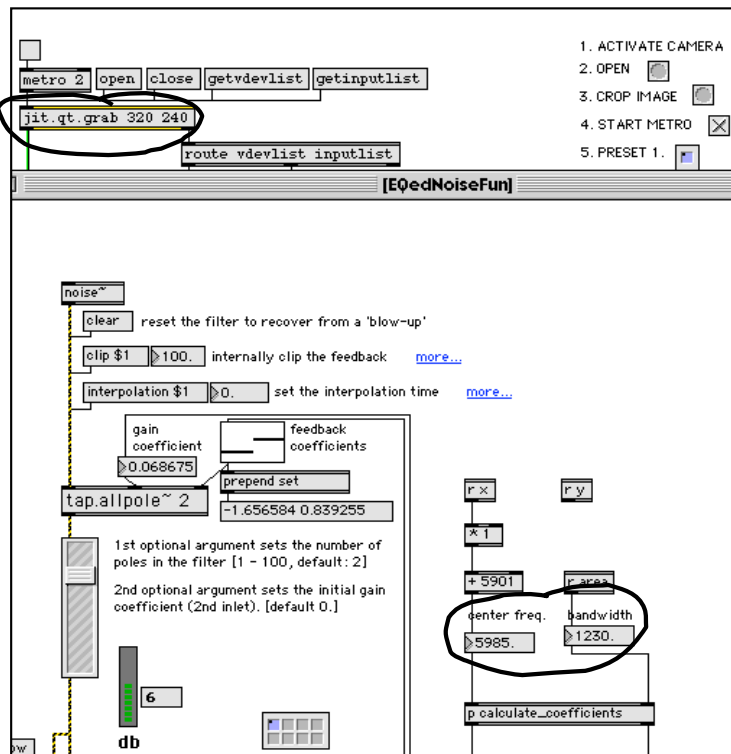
metro 2 open close getvdevlist getinputlist

jit.qt.grab 320 240

route vdevlist inputlist

1. ACTIVATE CAMERA
2. OPEN
3. CROP IMAGE
4. START METRO
5. PRESET 1.

[EQedNoiseFun]

noise~

clear reset the filter to recover from a 'blow-up'

clip $1 100. internally clip the feedback more...

interpolation $1 0. set the interpolation time more...

gain coefficient

0.068675

feedback coefficients

prepend set

tap.allpole~ 2

-1.656584 0.839255

1st optional argument sets the number of poles in the filter [1 - 100, default: 2]

2nd optional argument sets the initial gain coefficient (2nd inlet). [default 0.]

6

db

r x

r y

* 1

+ 5901

r area

center freq.

bandwidth

5985.

1230.

p calculate_coefficients

ow